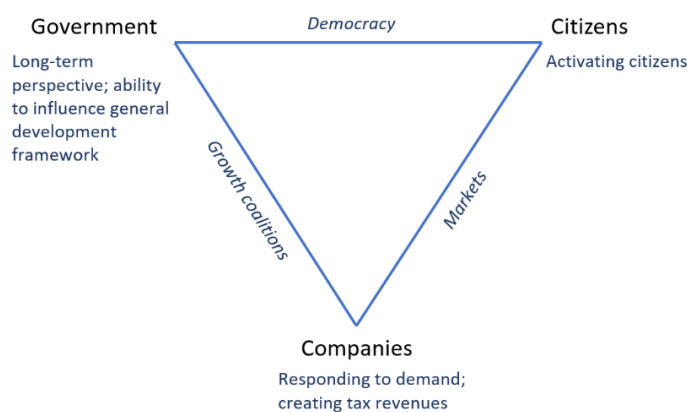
Government

Long-term perspective; ability to influence general development framework

Democracy

Citizens

Activating citizens

Growth coalitions

Markets

Companies

Responding to demand; creating tax revenues